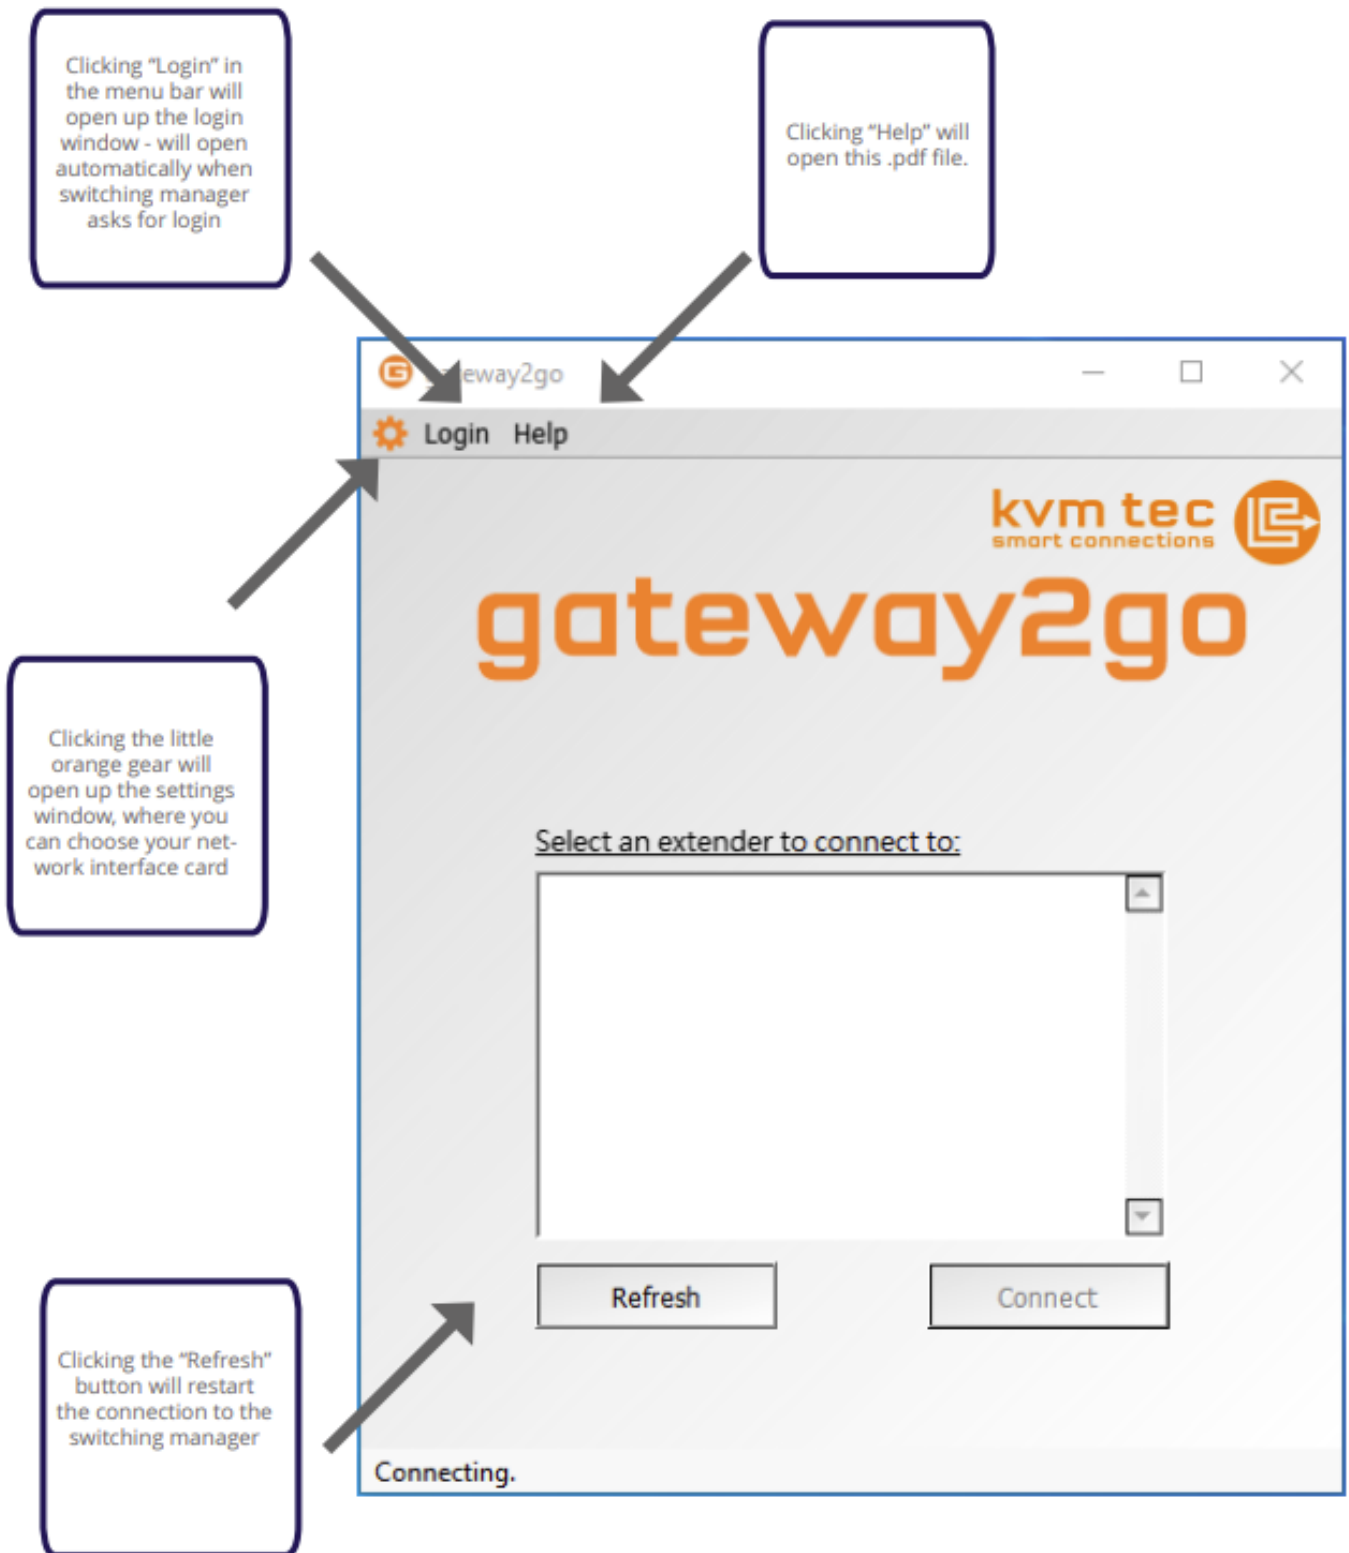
Clicking “Login” in the menu bar will open up the login window - will open automatically when switching manager asks for login

Clicking “Help” will open this .pdf file.

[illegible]eway2go

Login Help

kvm tec
smart connections

gateway2go

Clicking the little orange gear will open up the settings window, where you can choose your network interface card

Select an extender to connect to:

Refresh

Connect

Clicking the “Refresh” button will restart the connection to the switching manager

Connecting.